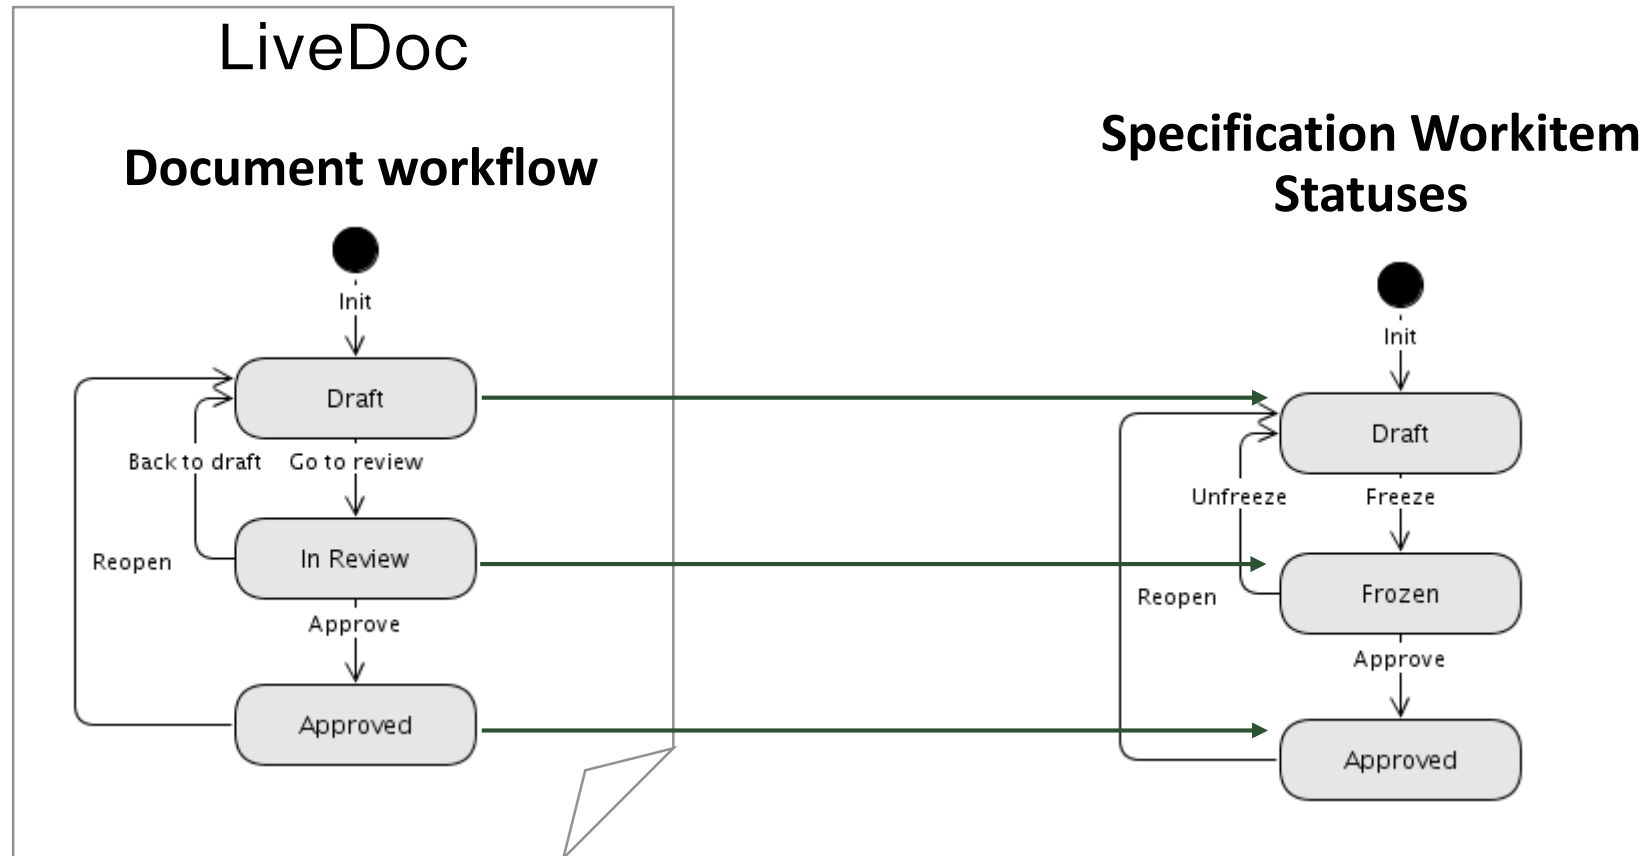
LiveDoc

Document workflow

Init

Draft

Back to draft

Go to review

Reopen

In Review

Approve

Approved

Specification Workitem Statuses

Init

Draft

Unfreeze

Freeze

Reopen

Frozen

Approve

Approved